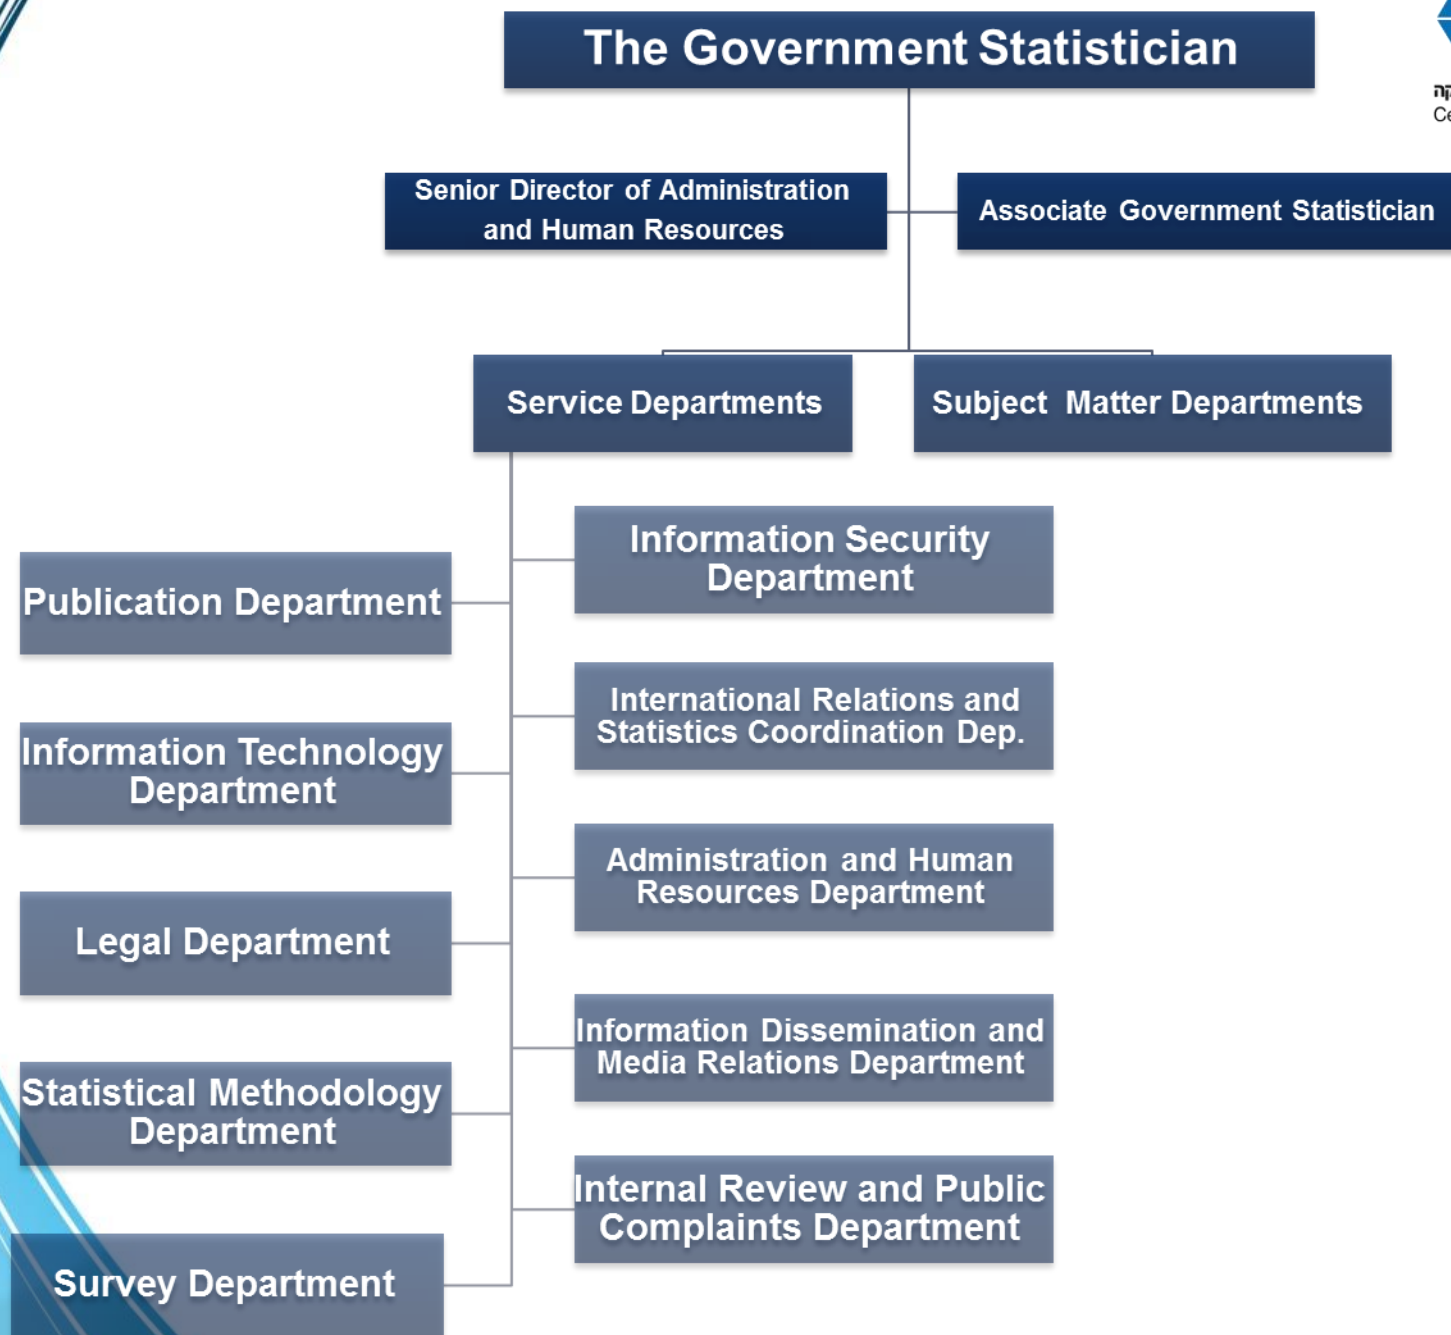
The Government Statistician

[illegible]
Ce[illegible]

Senior Director of Administration and Human Resources

Associate Government Statistician

Service Departments

Subject Matter Departments

Information Security Department

Publication Department

International Relations and Statistics Coordination Dep.

Information Technology Department

Administration and Human Resources Department

Legal Department

Information Dissemination and Media Relations Department

Statistical Methodology Department

Internal Review and Public Complaints Department

Survey Department